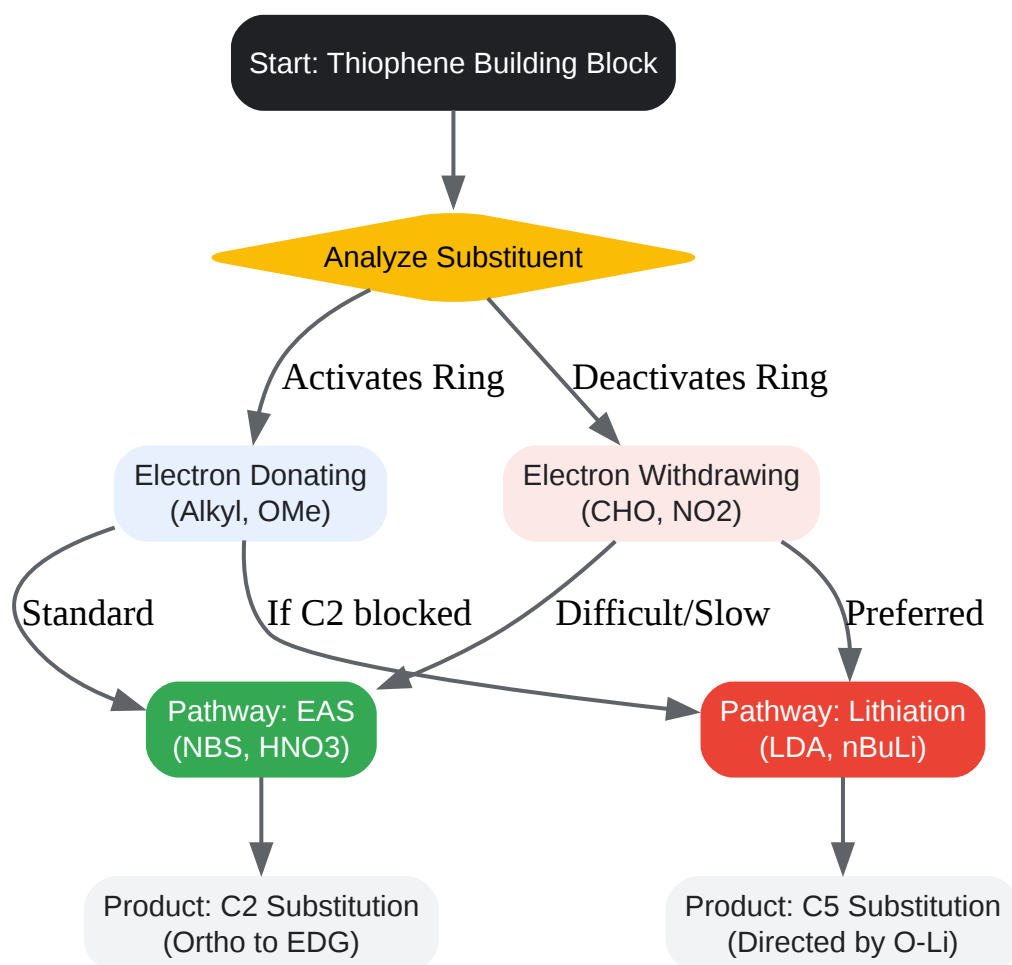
Start: Thiophene Building Block

Analyze Substituent

Activates Ring

Deactivates Ring

Electron Donating
(Alkyl, OMe)

Electron Withdrawing
(CHO, NO2)

Standard

If C2 blocked

Difficult/Slow

Preferred

Pathway: EAS
(NBS, HNO3)

Pathway: Lithiation
(LDA, nBuLi)

Product: C2 Substitution
(Ortho to EDG)

Product: C5 Substitution
(Directed by O-Li)